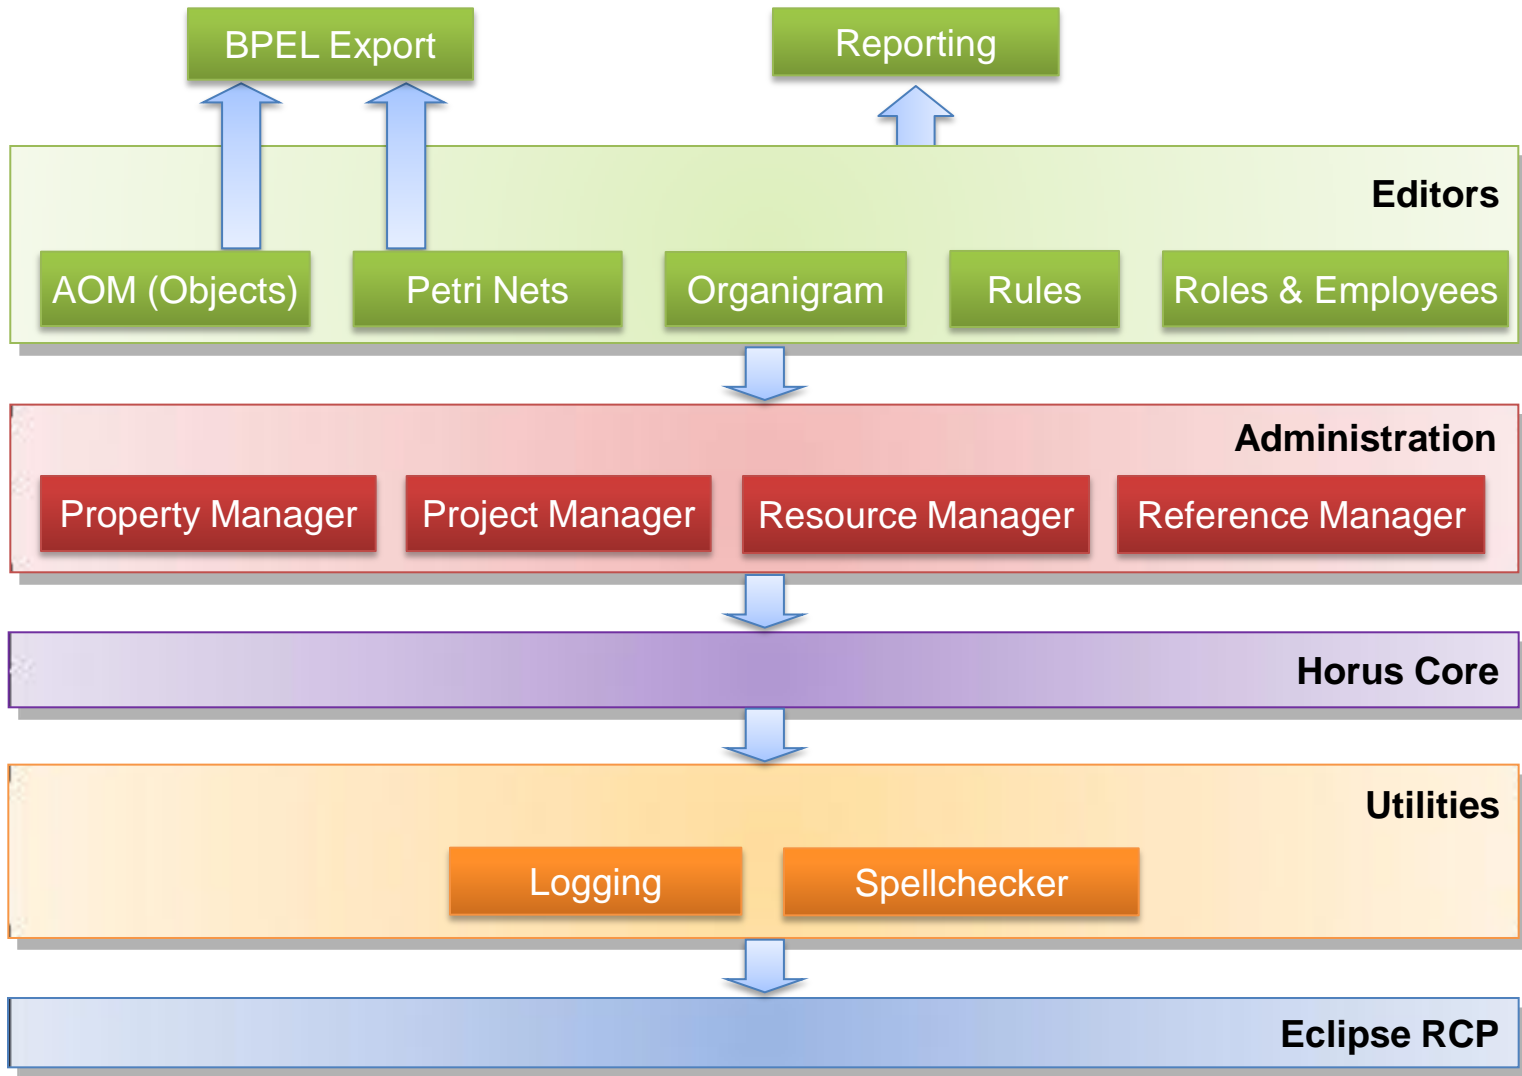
BPEL Export

Reporting

Editors

AOM (Objects)

Petri Nets

Organigram

Rules

Roles & Employees

Administration

Property Manager

Project Manager

Resource Manager

Reference Manager

Horus Core

Utilities

Logging

Spellchecker

Eclipse RCP